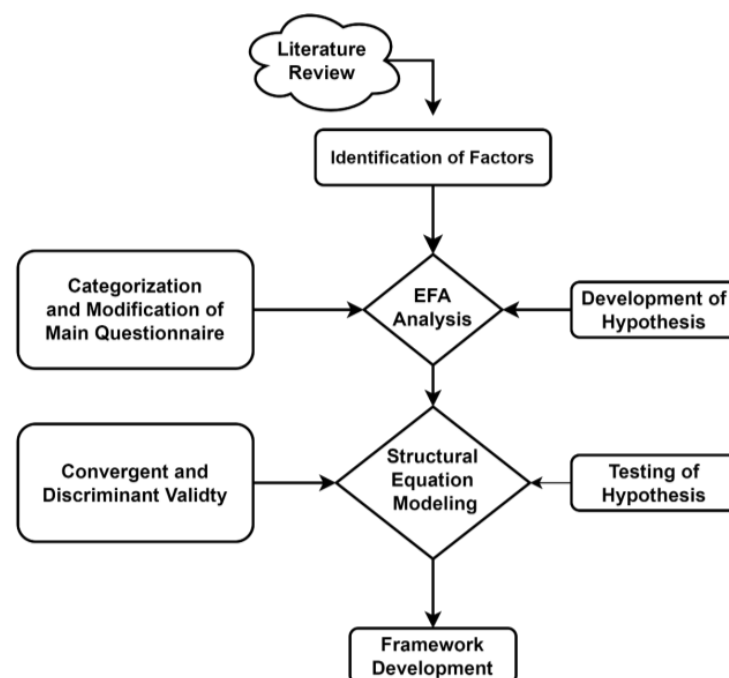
Literature Review

Identification of Factors

Categorization and Modification of Main Questionnaire

EFA Analysis

Development of Hypothesis

Convergent and Discriminant Validty

Structural Equation Modeling

Testing of Hypothesis

Framework Development